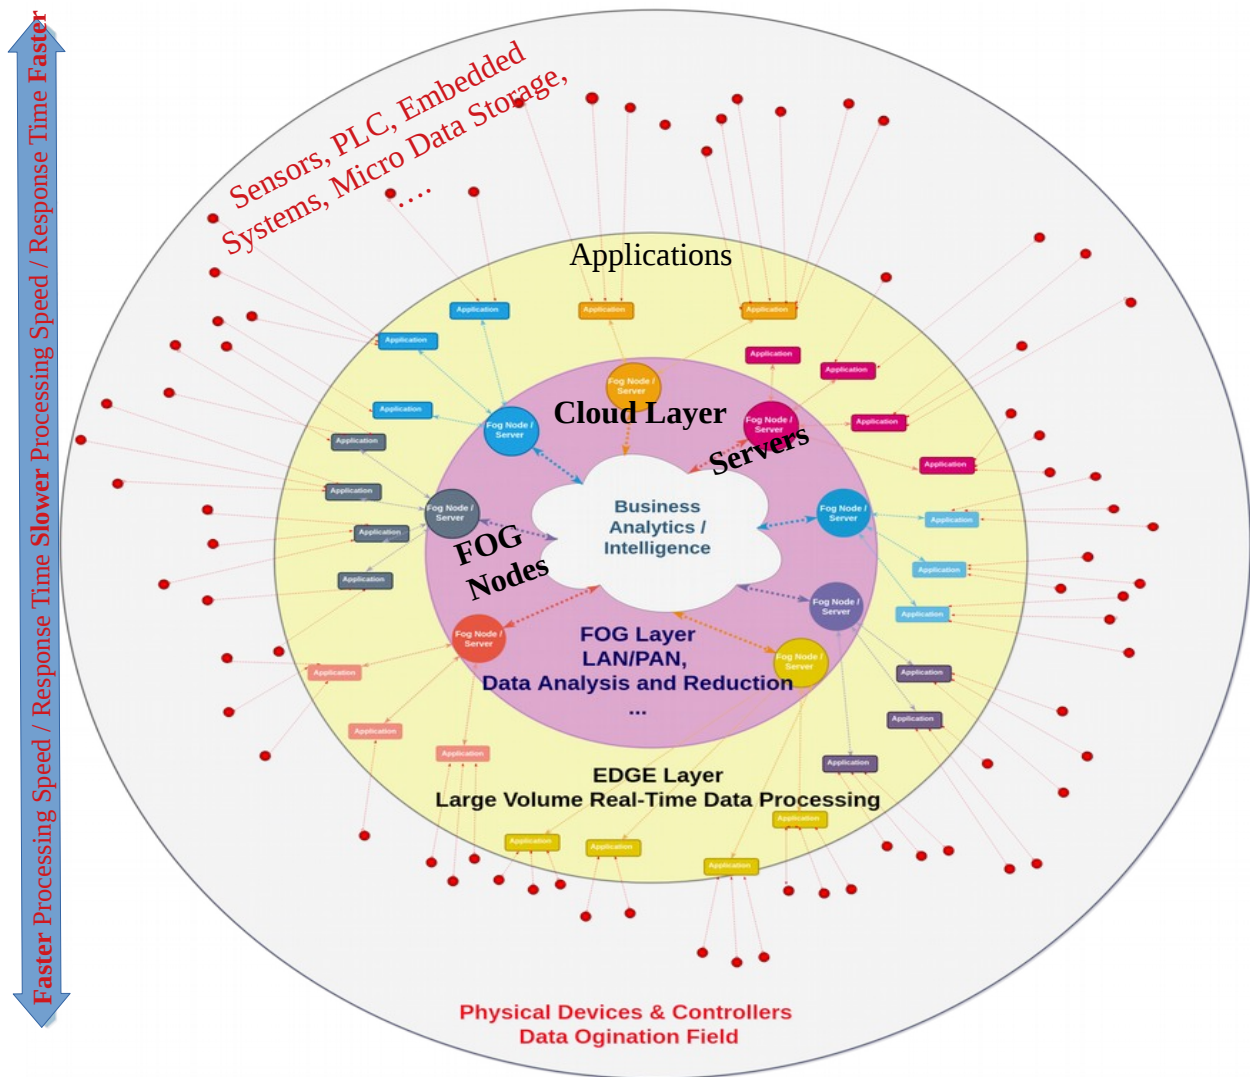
Faster Processing Speed / Response Time Slower Processing Speed / Response Time Faster

Sensors, PLC, Embedded Systems, Micro Data Storage, ....

Applications

Application
Application
Application
Application
Application
Application
Application
Application
Application
Application
Application
Application
Application
Application
Application
Application
Application
Application
Application
Application
Application
Application
Application
Application
Application
Application

Cloud Layer

Servers

Fog Node / Server
Fog Node / Server
Fog Node / Server
Fog Node / Server
Fog Node / Server
Fog Node / Server
Fog Node / Server
Fog Node / Server

Business Analytics / Intelligence

FOG Nodes

FOG Layer
LAN/PAN,
Data Analysis and Reduction
...

EDGE Layer
Large Volume Real-Time Data Processing

Physical Devices & Controllers
Data Ogination Field